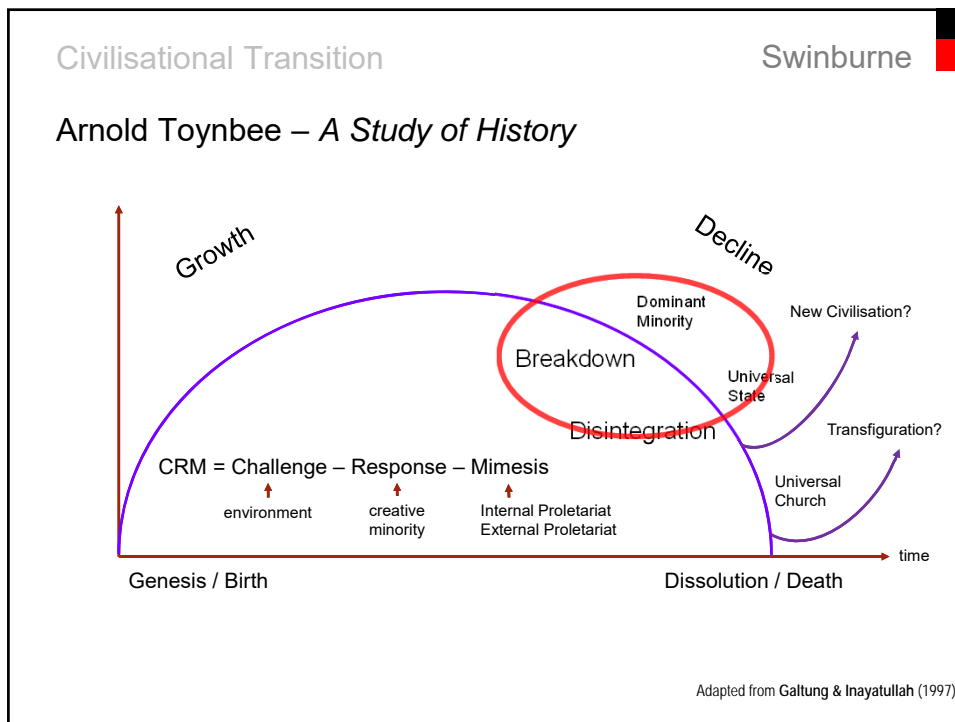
Civilisational Transition

Swinburne

Arnold Toynbee – *A Study of History*

Growth

Decline

Dominant Minority

New Civilisation?

Breakdown

Universal State

Disintegration

Transfiguration?

CRM = Challenge – Response – Mimesis

environment

creative minority

Internal Proletariat
External Proletariat

Universal Church

time

Genesis / Birth

Dissolution / Death

Adapted from **Galtung & Inayatullah** (1997)